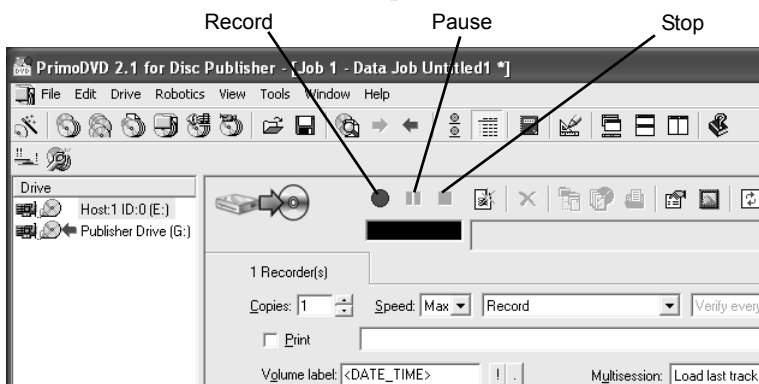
Record
Pause
Stop

PrimoDVD 2.1 for Disc Publisher - [Job 1 - Data Job Untitled1 *]

File Edit Drive Robotics View Tools Window Help

Drive
Host:1 ID:0 (E:)
Publisher Drive (G:)

1 Recorder(s)

Copies: 1
Speed: Max
Record
Verify every

Print

Volume label: <DATE_TIME>
!
.
Multisession: Load last track